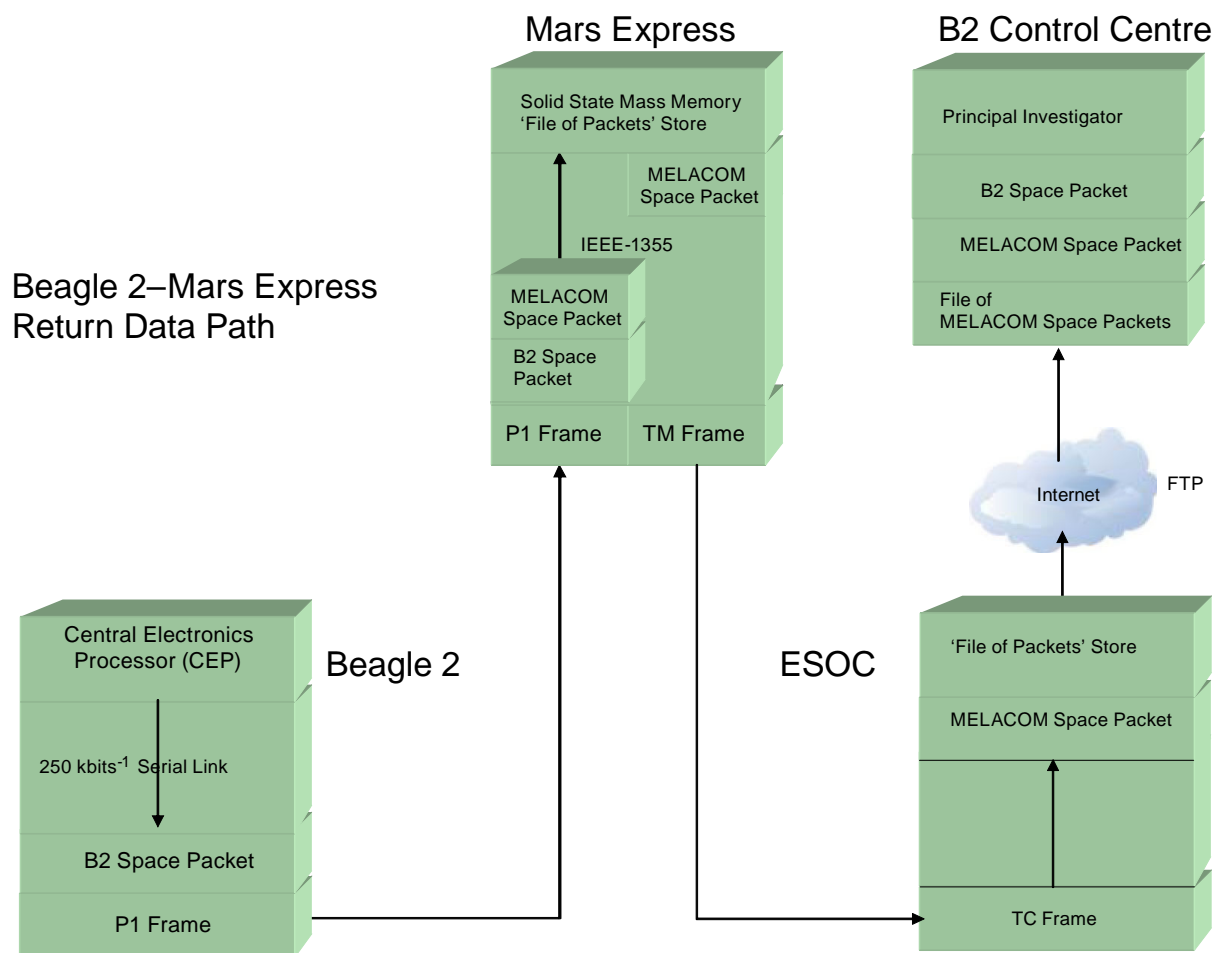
Mars Express

B2 Control Centre

Solid State Mass Memory 'File of Packets' Store

MELACOM Space Packet

IEEE-1355

MELACOM Space Packet

B2 Space Packet

P1 Frame

TM Frame

Principal Investigator

B2 Space Packet

MELACOM Space Packet

File of MELACOM Space Packets

Beagle 2–Mars Express Return Data Path

Internet

FTP

Central Electronics Processor (CEP)

Beagle 2

250 kbits$^{-1}$ Serial Link

B2 Space Packet

P1 Frame

ESOC

'File of Packets' Store

MELACOM Space Packet

TC Frame